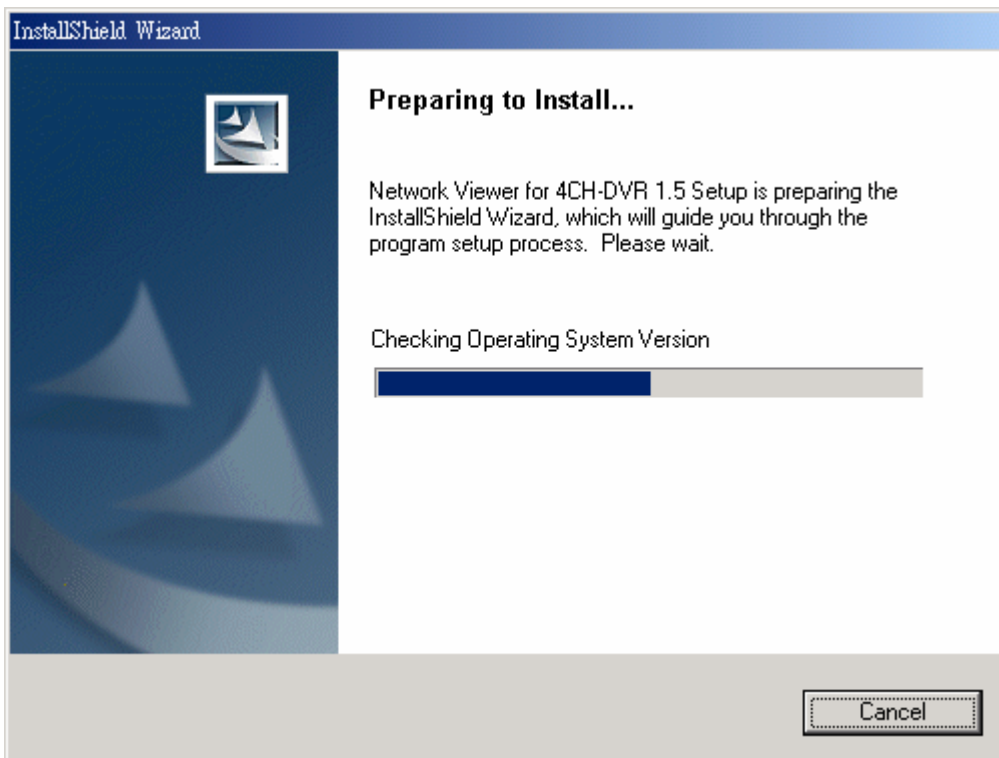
InstallShield Wizard

Preparing to Install...

Network Viewer for 4CH-DVR 1.5 Setup is preparing the InstallShield Wizard, which will guide you through the program setup process. Please wait.

Checking Operating System Version

Cancel